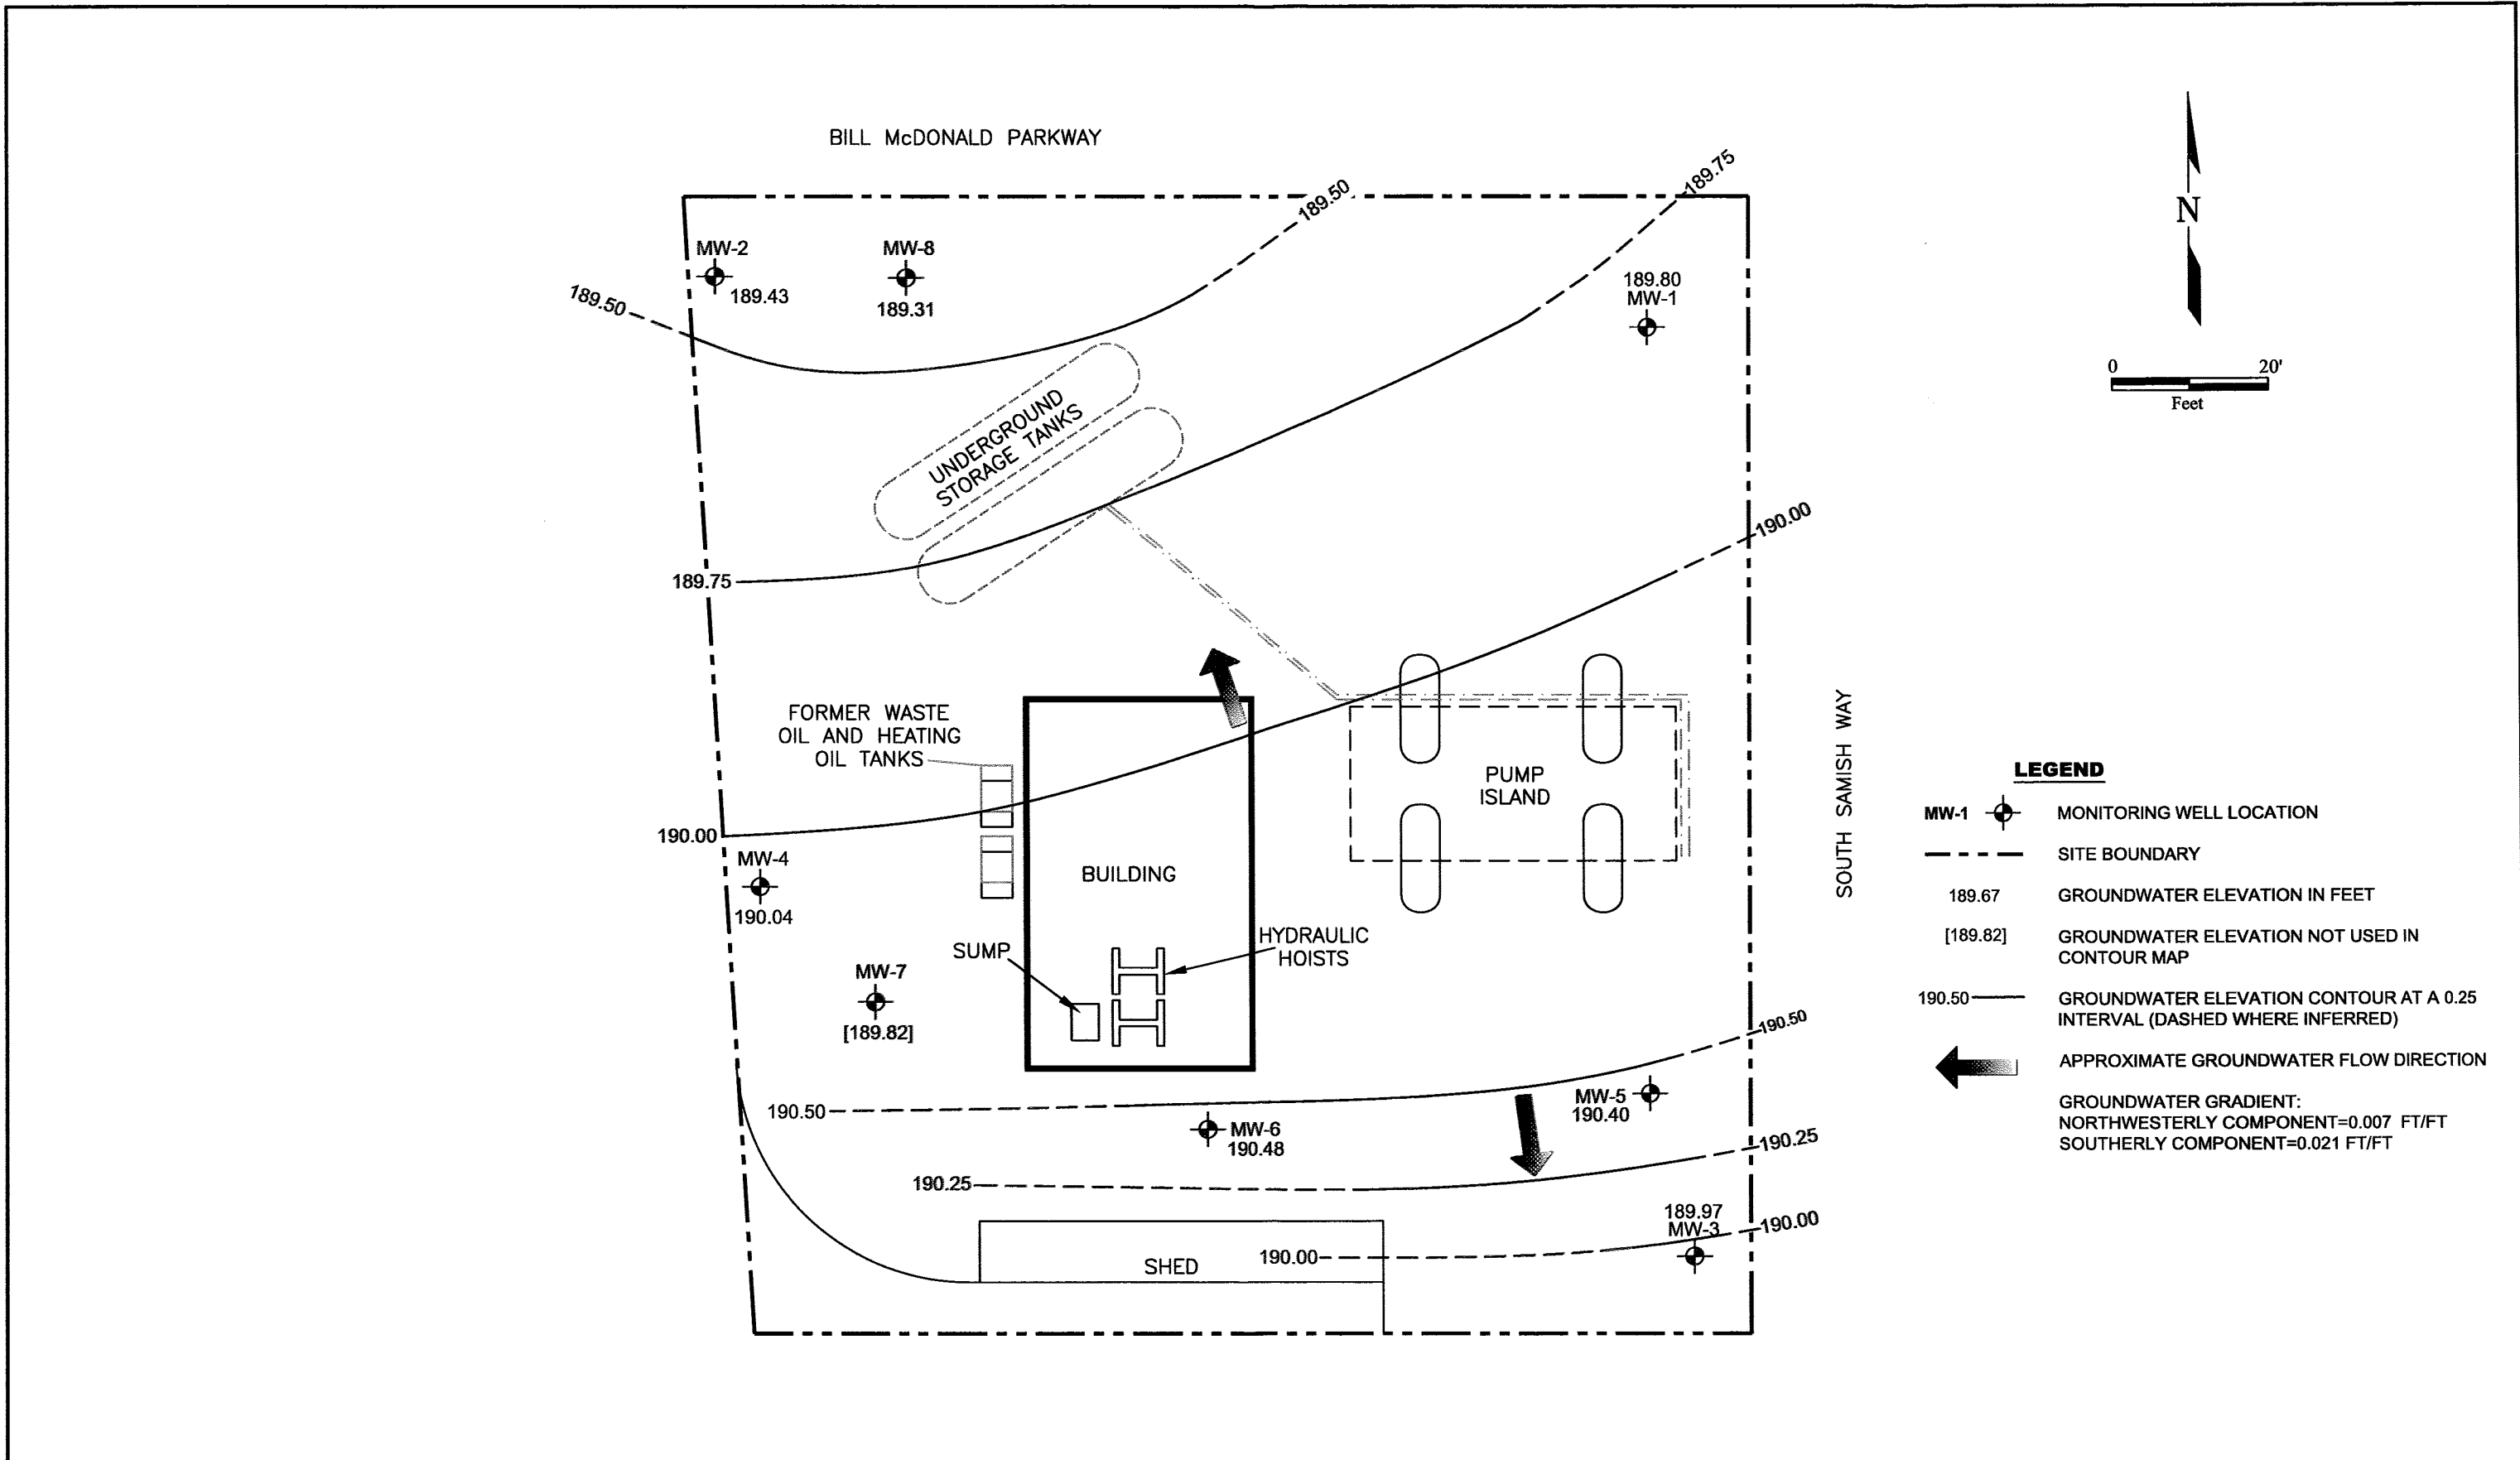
BILL McDONALD PARKWAY

189.50

189.75

MW-2
189.43

MW-8
189.31

189.80
MW-1

189.50

UNDERGROUND STORAGE TANKS

189.75

190.00

FORMER WASTE OIL AND HEATING OIL TANKS

PUMP ISLAND

190.00

MW-4
190.04

BUILDING

SUMP

HYDRAULIC HOISTS

MW-7
[189.82]

190.50

190.50

MW-5
190.40

MW-6
190.48

190.25

190.25

189.97
MW-3

190.00

SHED

190.00

SOUTH SAMISH WAY

N

0 20'
Feet

LEGEND

MW-1 MONITORING WELL LOCATION

SITE BOUNDARY

189.67 GROUNDWATER ELEVATION IN FEET

[189.82] GROUNDWATER ELEVATION NOT USED IN CONTOUR MAP

190.50 GROUNDWATER ELEVATION CONTOUR AT A 0.25 INTERVAL (DASHED WHERE INFERRED)

APPROXIMATE GROUNDWATER FLOW DIRECTION

GROUNDWATER GRADIENT:
NORTHWESTERLY COMPONENT=0.007 FT/FT
SOUTHERLY COMPONENT=0.021 FT/FT